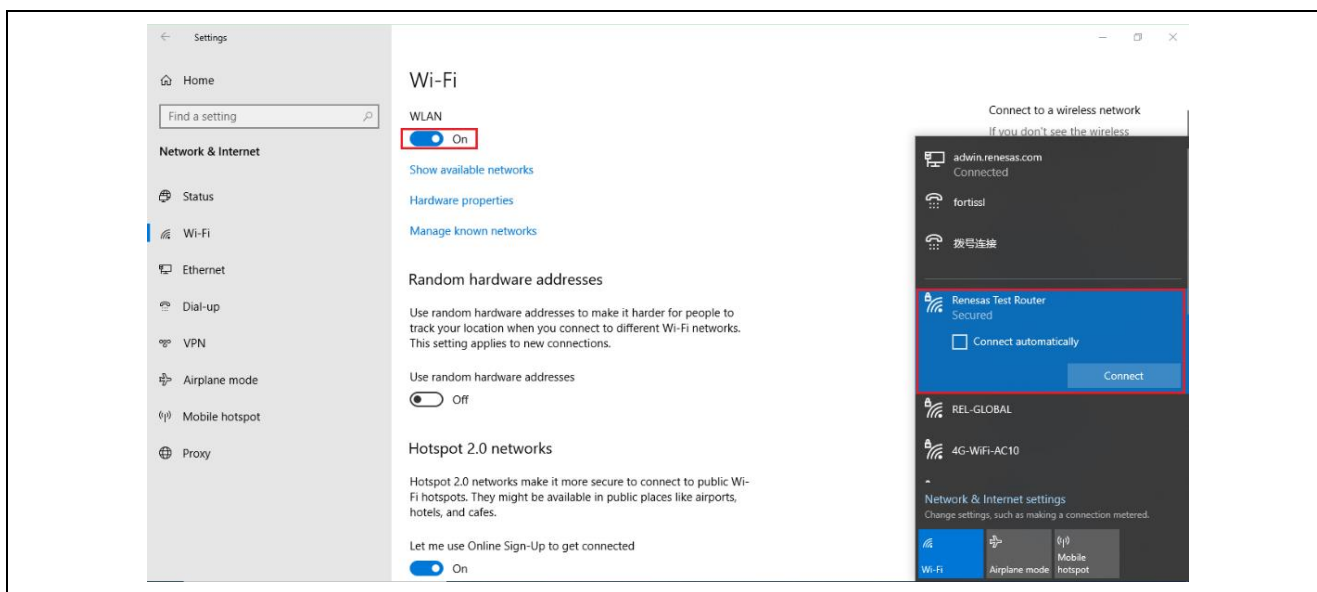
Settings

Home

Find a setting

Network & Internet

Status

Wi-Fi

Ethernet

Dial-up

VPN

Airplane mode

Mobile hotspot

Proxy

Wi-Fi

WLAN

On

Show available networks

Hardware properties

Manage known networks

Random hardware addresses

Use random hardware addresses to make it harder for people to track your location when you connect to different Wi-Fi networks. This setting applies to new connections.

Use random hardware addresses

Off

Hotspot 2.0 networks

Hotspot 2.0 networks make it more secure to connect to public Wi-Fi hotspots. They might be available in public places like airports, hotels, and cafes.

Let me use Online Sign-Up to get connected

On

Connect to a wireless network

If you don't see the wireless

adwin.renesas.com
Connected

fortissl

拨号连接

Renesas Test Router
Secured

Connect automatically

Connect

REL-GLOBAL

4G-WiFi-AC10

Network & Internet settings
Change settings, such as making a connection metered.

Wi-Fi

Airplane mode

Mobile hotspot